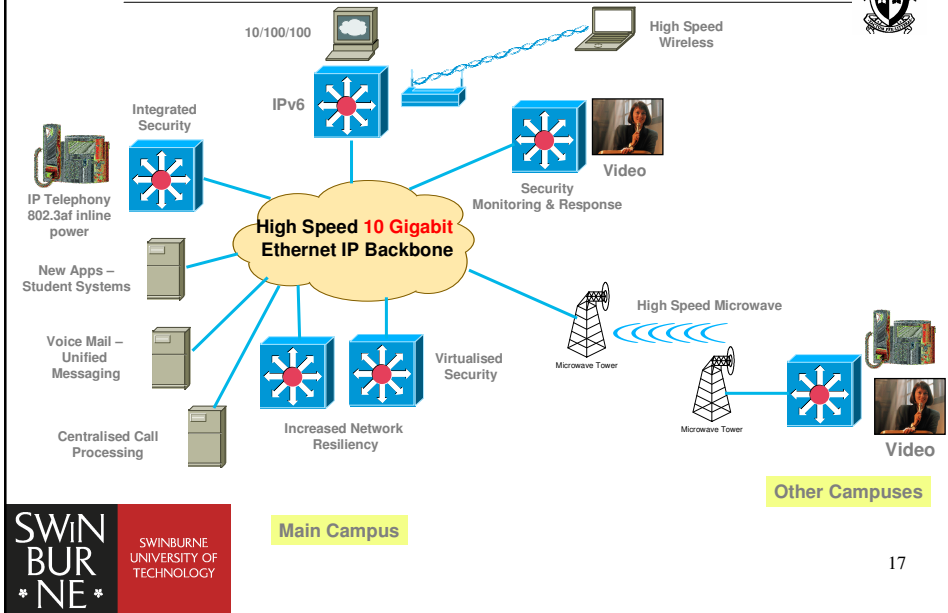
10/100/100

High Speed Wireless

IPv6

Integrated Security

IP Telephony 802.3af inline power

Security Monitoring & Response

Video

High Speed 10 Gigabit Ethernet IP Backbone

New Apps – Student Systems

Voice Mail – Unified Messaging

Centralised Call Processing

Increased Network Resiliency

Virtualised Security

High Speed Microwave

Microwave Tower

Microwave Tower

Video

Other Campuses

Main Campus

SWIN BUR NE

SWINBURNE UNIVERSITY OF TECHNOLOGY

17